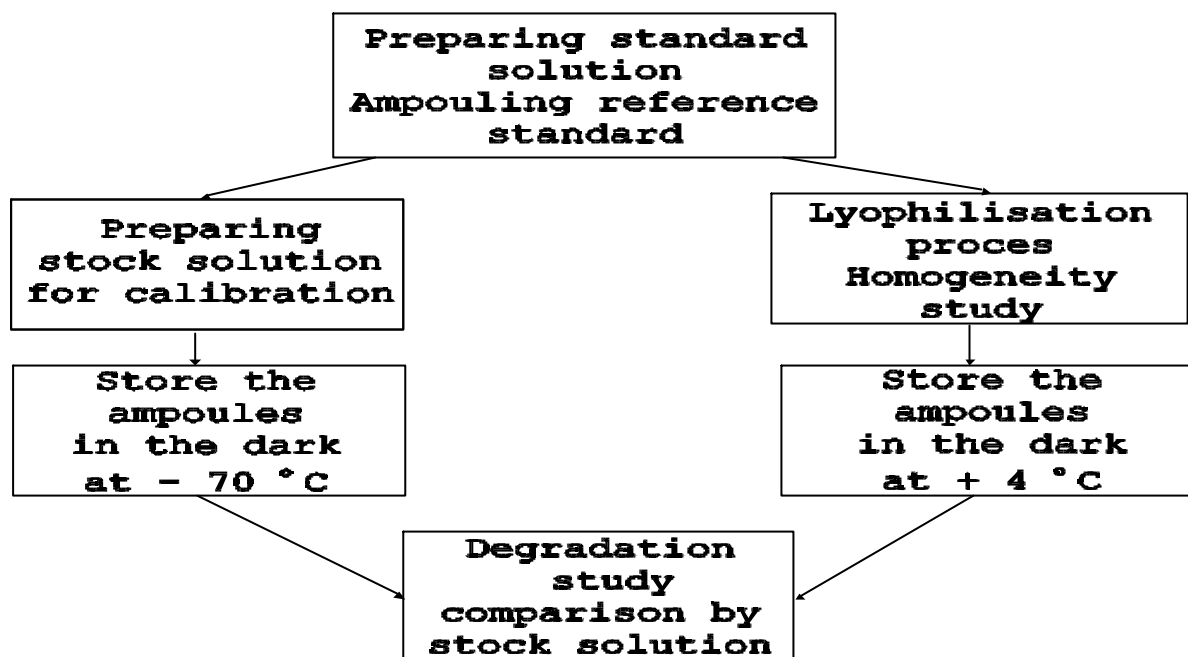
Preparing standard solution
Ampouling reference standard

Preparing stock solution for calibration

Lyophilisation proces
Homogeneity study

Store the ampoules in the dark at – 70 °C

Store the ampoules in the dark at + 4 °C

Degradation study
comparison by stock solution